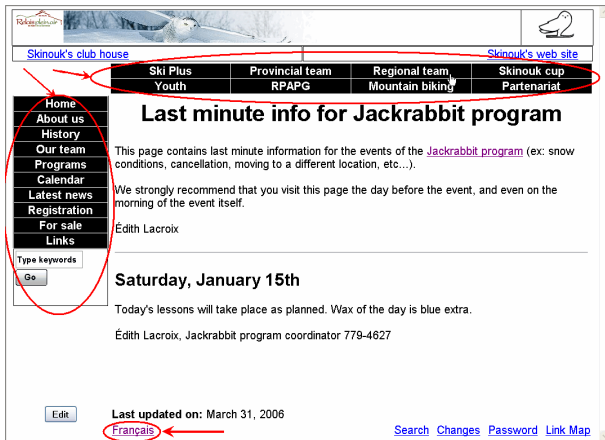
Skinouk's club house

Skinouk's web site

| Ski Plus | Provincial team | Regional team | Skinouk cup |
|---|---|---|---|
| Youth | RPAPG | Mountain biking | Partenariat |

Home
About us
History
Our team
Programs
Calendar
Latest news
Registration
For sale
Links

Type keywords

Go

Last minute info for Jackrabbit program

This page contains last minute information for the events of the Jackrabbit program (ex: snow conditions, cancellation, moving to a different location, etc...).

We strongly recommend that you visit this page the day before the event, and even on the morning of the event itself.

Édith Lacroix

Saturday, January 15th

Today's lessons will take place as planned. Wax of the day is blue extra.

Édith Lacroix, Jackrabbit program coordinator 779-4627

Edit

Last updated on: March 31, 2006

Français

Search Changes Password Link Map